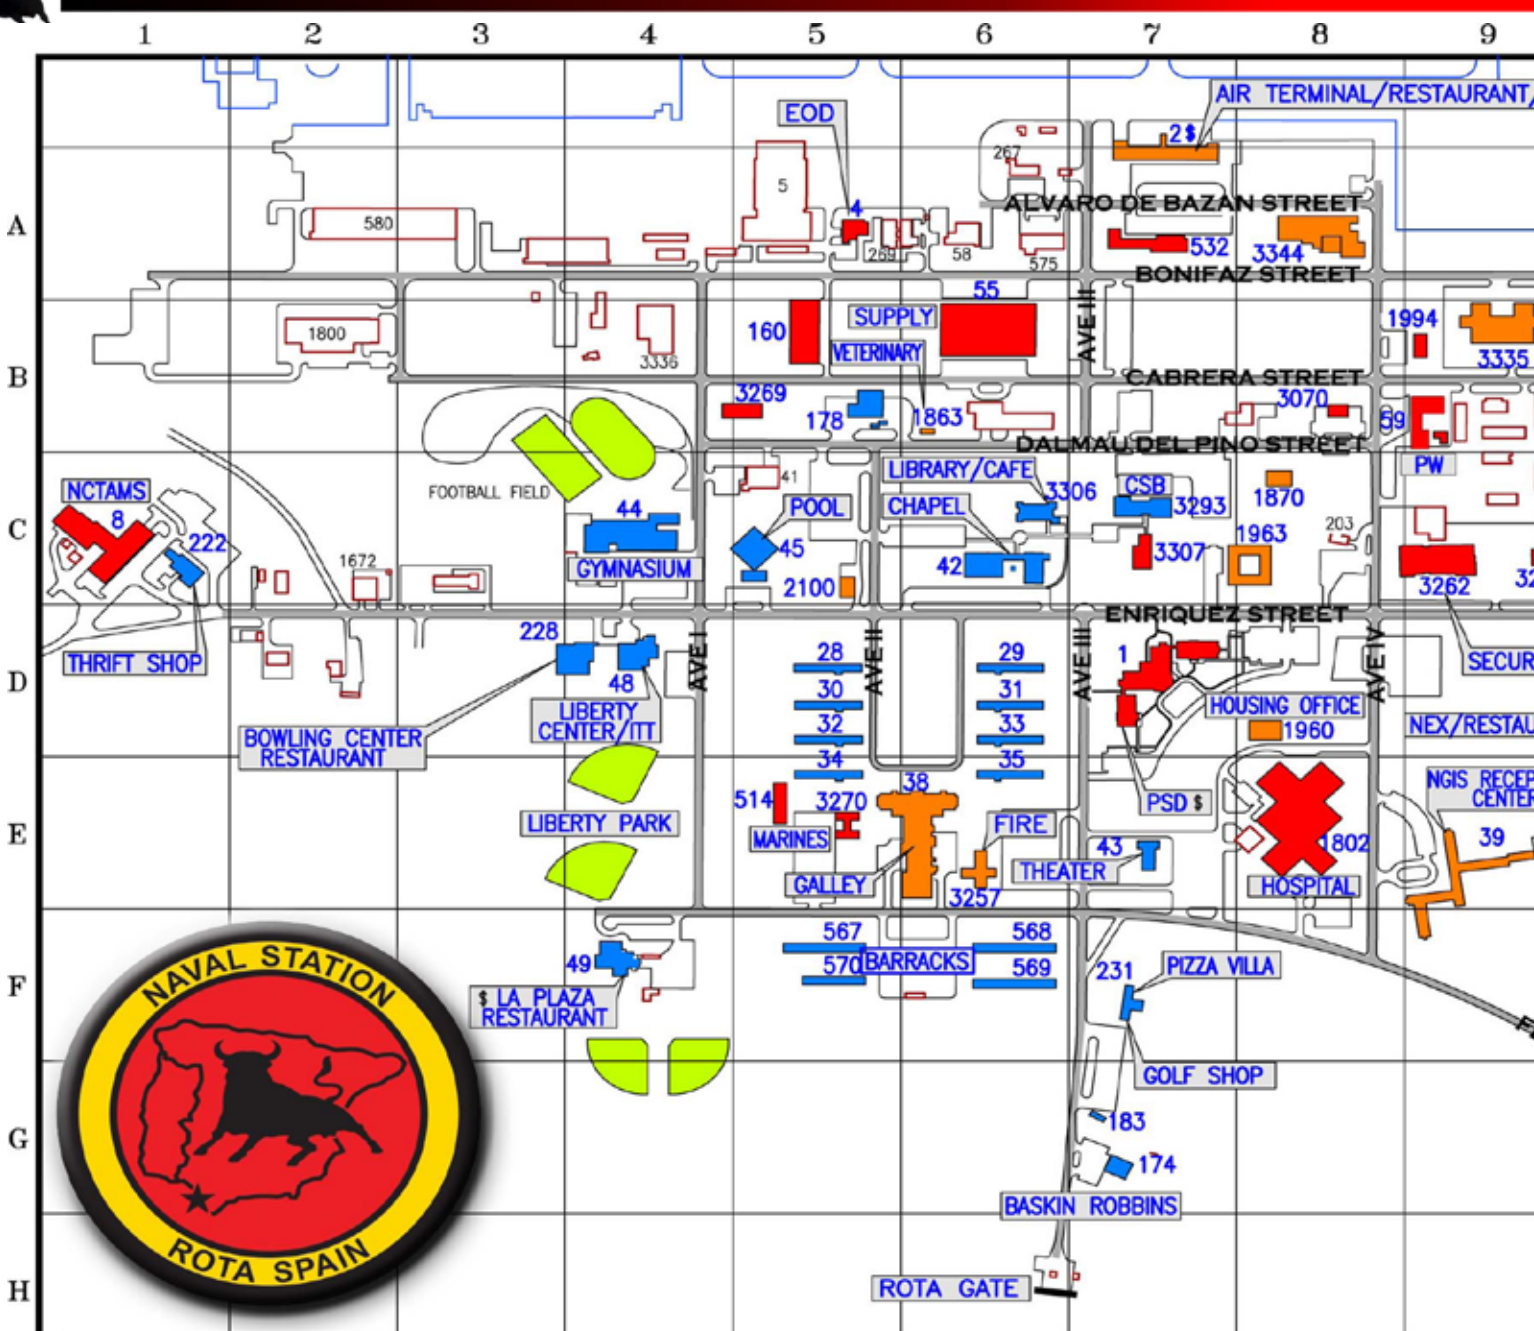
1 2 3 4 5 6 7 8 9

A
B
C
D
E
F
G
H

EOD
AIR TERMINAL/RESTAURANT
2$
267
5
580
4
269
58
575
ALVARO DE BAZAN STREET
532
3344
BONIFAZ STREET
55
1800
3336
160
SUPPLY
VETERINARY
AVE III
1994
3335
CABRERA STREET
3269
178
1863
3070
59
DALMAU DEL PINO STREET
PW
FOOTBALL FIELD
41
LIBRARY/CAFE
3306
CSB
1870
NCTAMS
8
44
POOL
CHAPEL
3293
203
222
1672
GYMNASIUM
45
42
3307
1963
2100
3262
32
ENRIQUEZ STREET
228
48
AVE I
AVE II
28
30
32
34
29
31
33
35
AVE III
1
AVE IV
SECUR
THRIFT SHOP
LIBERTY CENTER/ITT
HOUSING OFFICE
1960
NEX/RESTAU
BOWLING CENTER RESTAURANT
38
514
3270
PSD $
NGIS RECEP CENTER
LIBERTY PARK
MARINES
FIRE
1802
39
43
THEATER
GALLEY
3257
HOSPITAL
567
568
49
570
BARRACKS
569
231
PIZZA VILLA
$ LA PLAZA RESTAURANT
GOLF SHOP
183
174
BASKIN ROBBINS
ROTA GATE
NAVAL STATION
ROTA SPAIN